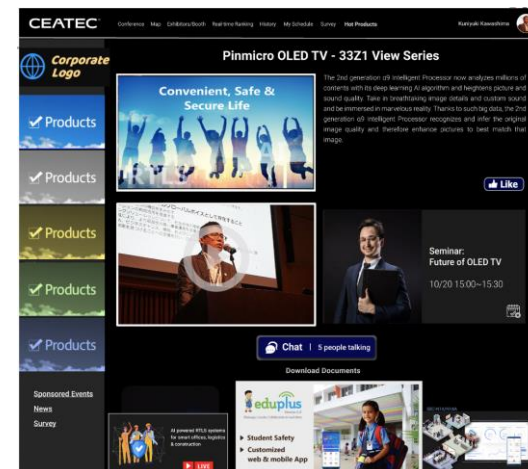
CEATEC Conference Map Exhibitors/Booth Real-time Ranking History My Schedule Survey Hot Products Kuniyuki Kawashima

Corporate Logo

Products

Products

Products

Products

Products

Sponsored Events
News
Survey

Pinmicro OLED TV - 33Z1 View Series

Convenient, Safe & Secure Life

The 2nd generation α9 Intelligent Processor now analyzes millions of contents with its deep learning AI algorithm and heightens picture and sound quality. Take in breathtaking image details and custom sound and be immersed in marvelous reality. Thanks to such big data, the 2nd generation α9 Intelligent Processor recognizes and infer the original image quality and therefore enhance pictures to best match that image.

Like

Seminar: Future of OLED TV

10/20 15:00~15:30

Chat | 5 people talking

Download Documents

AI powered RTLS systems for smart offices, logistics & construction

LIVE

eduplus

Student Safety

Customized web & mobile App